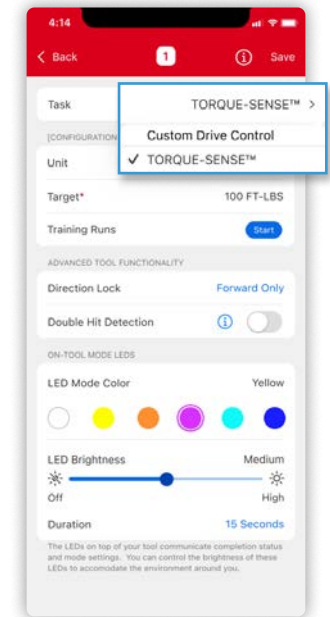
4:14

< Back 1 ⓘ Save

Task

TORQUE-SENSE™ >

Custom Drive Control

✓ TORQUE-SENSE™

[CONFIGURATION

Unit

Target* 100 FT-LBS

Training Runs Start

ADVANCED TOOL FUNCTIONALITY

Direction Lock Forward Only

Double Hit Detection ⓘ

ON-TOOL MODE LEDS

LED Mode Color Yellow

LED Brightness Medium

Off High

Duration 15 Seconds

The LEDs on top of your tool communicate completion status and mode settings. You can control the brightness of these LEDs to accomodate the environment around you.